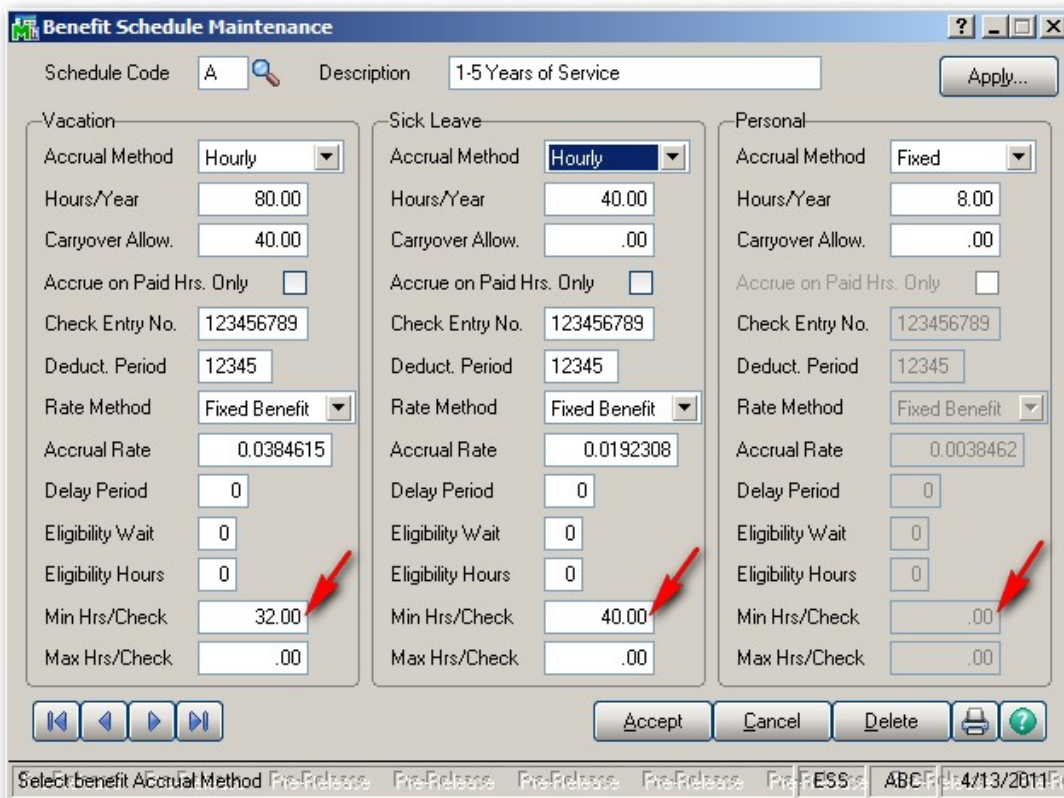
Benefit Schedule Maintenance

Schedule Code A Description 1-5 Years of Service Apply...

Vacation
Accrual Method Hourly
Hours/Year 80.00
Carryover Allow. 40.00
Accrue on Paid Hrs. Only
Check Entry No. 123456789
Deduct. Period 12345
Rate Method Fixed Benefit
Accrual Rate 0.0384615
Delay Period 0
Eligibility Wait 0
Eligibility Hours 0
Min Hrs/Check 32.00
Max Hrs/Check .00

Sick Leave
Accrual Method Hourly
Hours/Year 40.00
Carryover Allow. .00
Accrue on Paid Hrs. Only
Check Entry No. 123456789
Deduct. Period 12345
Rate Method Fixed Benefit
Accrual Rate 0.0192308
Delay Period 0
Eligibility Wait 0
Eligibility Hours 0
Min Hrs/Check 40.00
Max Hrs/Check .00

Personal
Accrual Method Fixed
Hours/Year 8.00
Carryover Allow. .00
Accrue on Paid Hrs. Only
Check Entry No. 123456789
Deduct. Period 12345
Rate Method Fixed Benefit
Accrual Rate 0.0038462
Delay Period 0
Eligibility Wait 0
Eligibility Hours 0
Min Hrs/Check .00
Max Hrs/Check .00

Accept Cancel Delete

Select benefit Accrual Method Pre-Release Pre-Release Pre-Release Pre-Release ESS ABC 4/13/2011